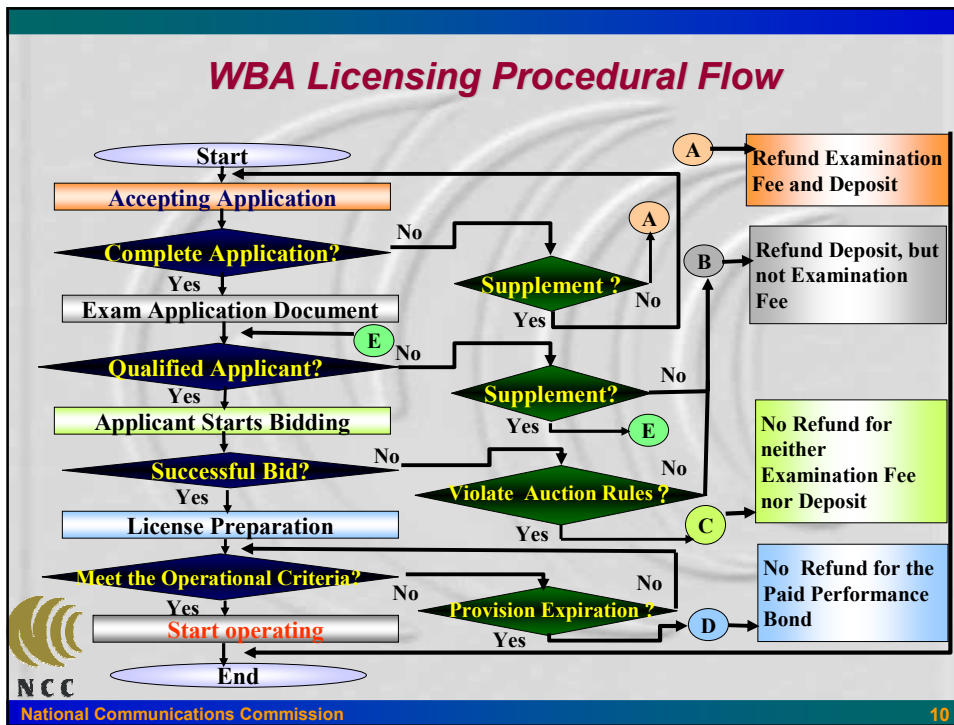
WBA Licensing Procedural Flow

Start

Accepting Application

Complete Application?

No

Supplement ?

A

No

Yes

Yes

Exam Application Document

E

Qualified Applicant?

No

Supplement?

No

Yes

Yes

E

Applicant Starts Bidding

Successful Bid?

No

Violate Auction Rules ?

No

Yes

Yes

License Preparation

C

Meet the Operational Criteria?

No

Provision Expiration ?

No

Yes

Yes

Start operating

D

End

A

Refund Examination Fee and Deposit

B

Refund Deposit, but not Examination Fee

No Refund for neither Examination Fee nor Deposit

No Refund for the Paid Performance Bond

NCC

National Communications Commission

10